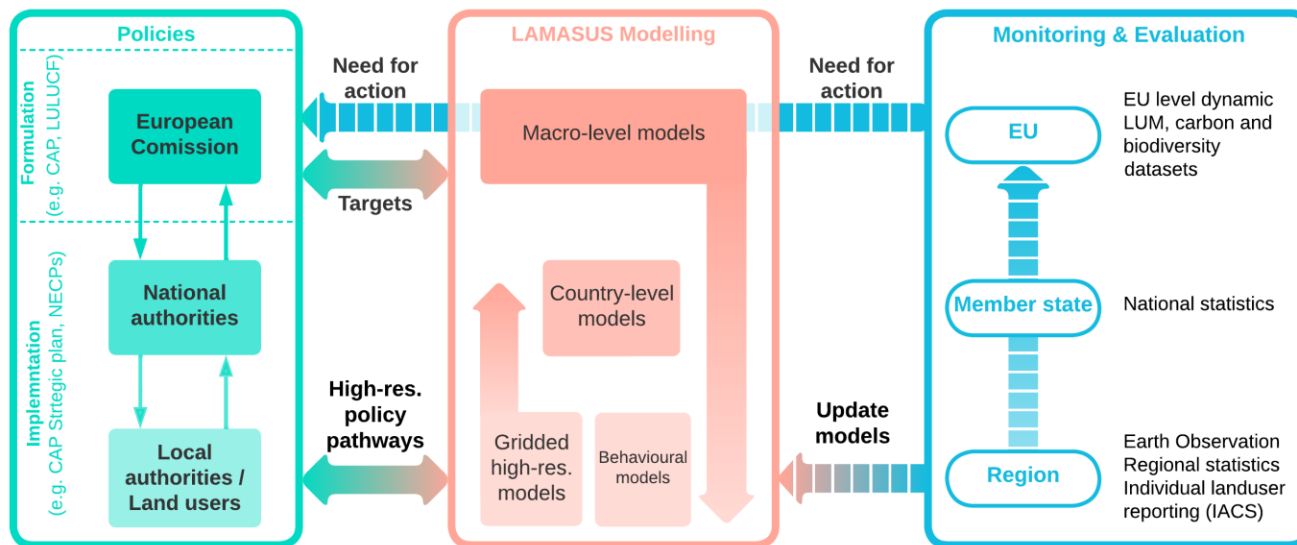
Policies

Formulation (e.g. CAP, LULUCF)

European Comission

Implemntation (e.g. CAP Strtegic plan, NECPs)

National authorities

Local authorities / Land users

Need for action

Targets

High-res. policy pathways

LAMASUS Modelling

Macro-level models

Country-level models

Gridded high-res. models

Behavioural models

Need for action

Update models

Monitoring & Evaluation

EU

EU level dynamic LUM, carbon and biodiversity datasets

Member state

National statistics

Region

Earth Observation
Regional statistics
Individual landuser reporting (IACS)